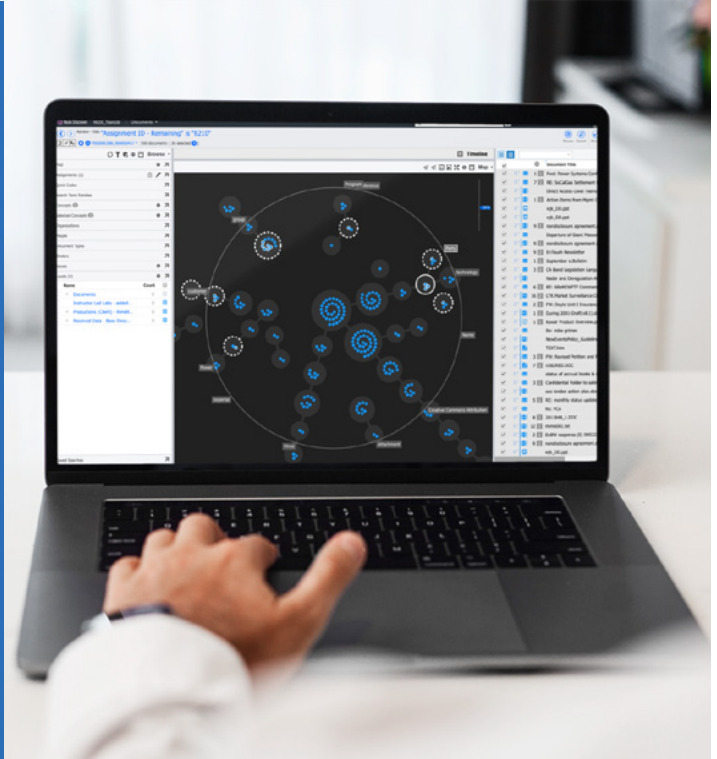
"Assignment ID - Remaining" is "6210"

Browse

Name
Count
Documents
Estimator Ltd Labs
Productions
Received Data

Timeline

Document Title
Poor Power Systems
RE: SoCalGas Settlement
Action Items from Mgmt
Department of Elect. Power
Ex Fault Newsletter
September Bulletin
CA Bond Legislation
Nader and Deregulation
RE: ABAEWAPTF
LTN Market Surveillance
PW: Doyle Unit
Kaiser Product Overview
Re: robo primer
NowEnergyPolicy
TEXT.htm
PW: Revised Petition
CAQUAD.DOC
Confidential Folder
RE: monthly status update
Re: TCA

Creative Commons Attribution
Attachment